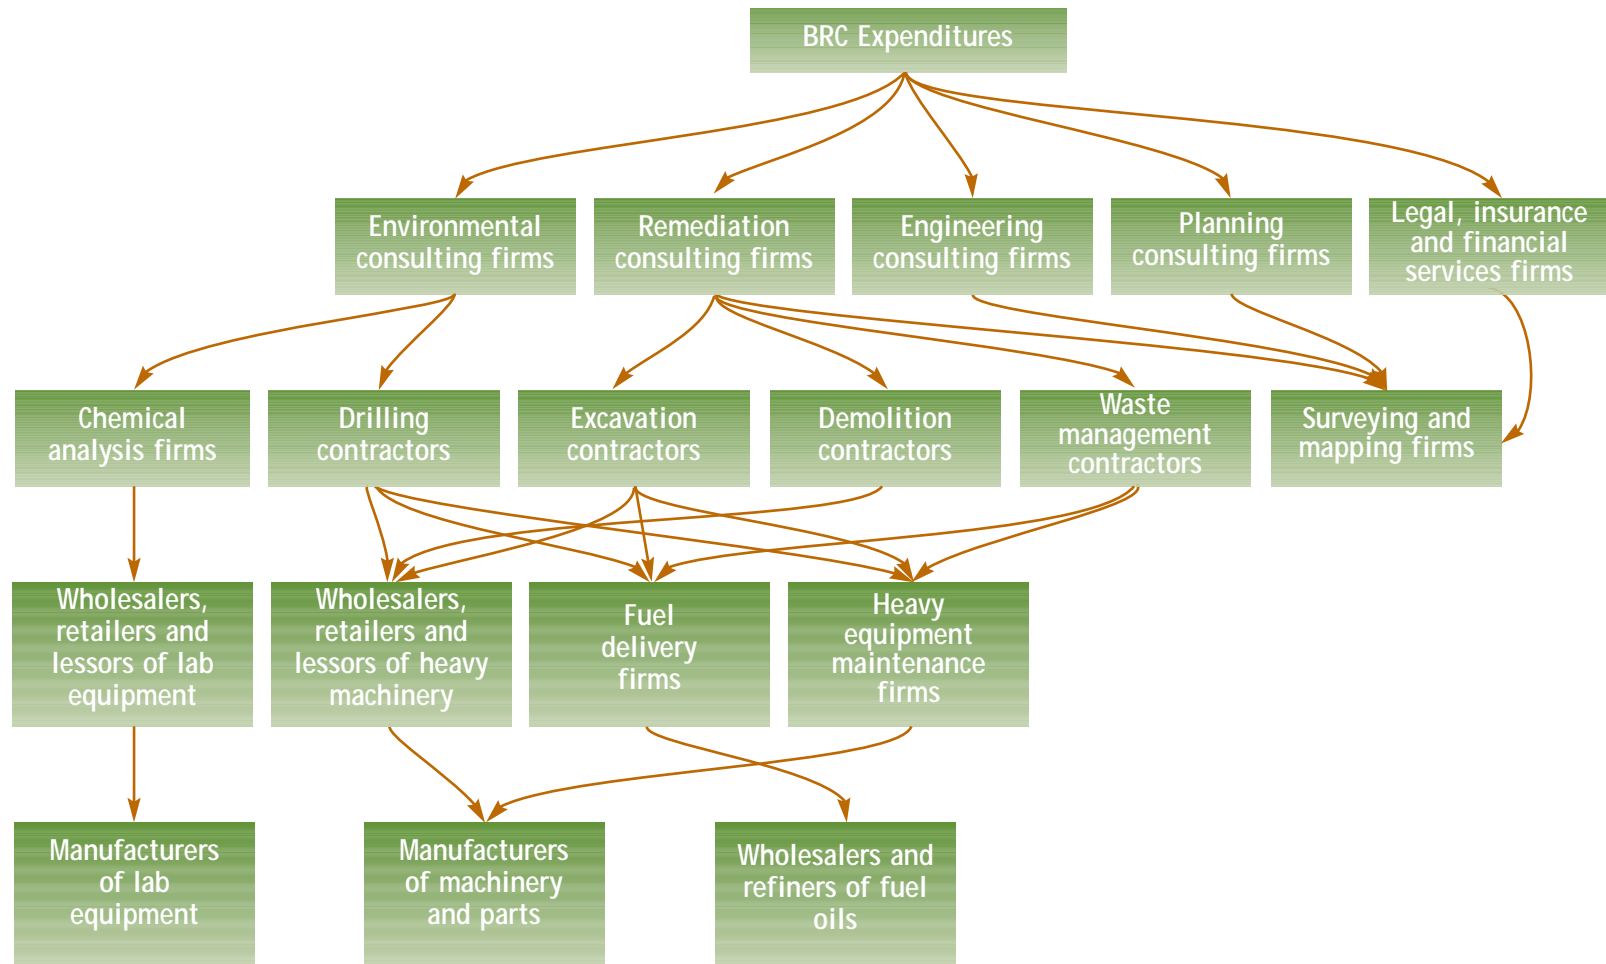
BRC Expenditures

Environmental consulting firms

Remediation consulting firms

Engineering consulting firms

Planning consulting firms

Legal, insurance and financial services firms

Chemical analysis firms

Drilling contractors

Excavation contractors

Demolition contractors

Waste management contractors

Surveying and mapping firms

Wholesalers, retailers and lessors of lab equipment

Wholesalers, retailers and lessors of heavy machinery

Fuel delivery firms

Heavy equipment maintenance firms

Manufacturers of lab equipment

Manufacturers of machinery and parts

Wholesalers and refiners of fuel oils